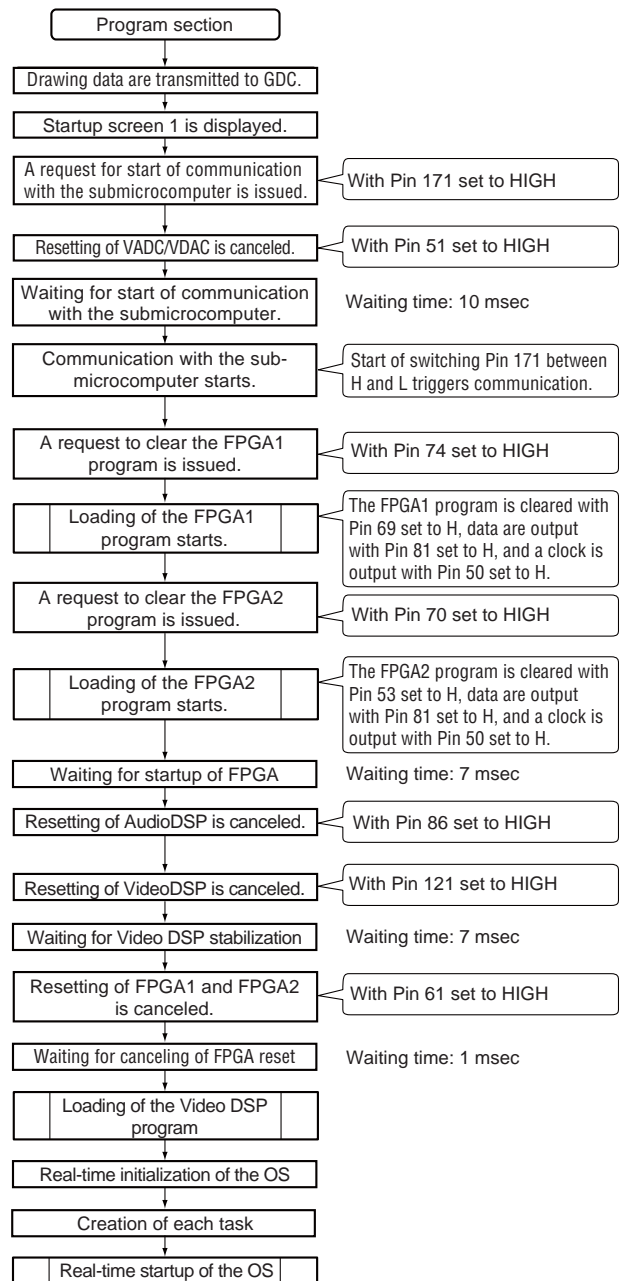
Program section

Drawing data are transmitted to GDC.

Startup screen 1 is displayed.

A request for start of communication with the submicrocomputer is issued.

With Pin 171 set to HIGH

Resetting of VADC/VDAC is canceled.

With Pin 51 set to HIGH

Waiting for start of communication with the submicrocomputer.

Waiting time: 10 msec

Communication with the submicrocomputer starts.

Start of switching Pin 171 between H and L triggers communication.

A request to clear the FPGA1 program is issued.

With Pin 74 set to HIGH

Loading of the FPGA1 program starts.

The FPGA1 program is cleared with Pin 69 set to H, data are output with Pin 81 set to H, and a clock is output with Pin 50 set to H.

A request to clear the FPGA2 program is issued.

With Pin 70 set to HIGH

Loading of the FPGA2 program starts.

The FPGA2 program is cleared with Pin 53 set to H, data are output with Pin 81 set to H, and a clock is output with Pin 50 set to H.

Waiting for startup of FPGA

Waiting time: 7 msec

Resetting of AudioDSP is canceled.

With Pin 86 set to HIGH

Resetting of VideoDSP is canceled.

With Pin 121 set to HIGH

Waiting for Video DSP stabilization

Waiting time: 7 msec

Resetting of FPGA1 and FPGA2 is canceled.

With Pin 61 set to HIGH

Waiting for canceling of FPGA reset

Waiting time: 1 msec

Loading of the Video DSP program

Real-time initialization of the OS

Creation of each task

Real-time startup of the OS